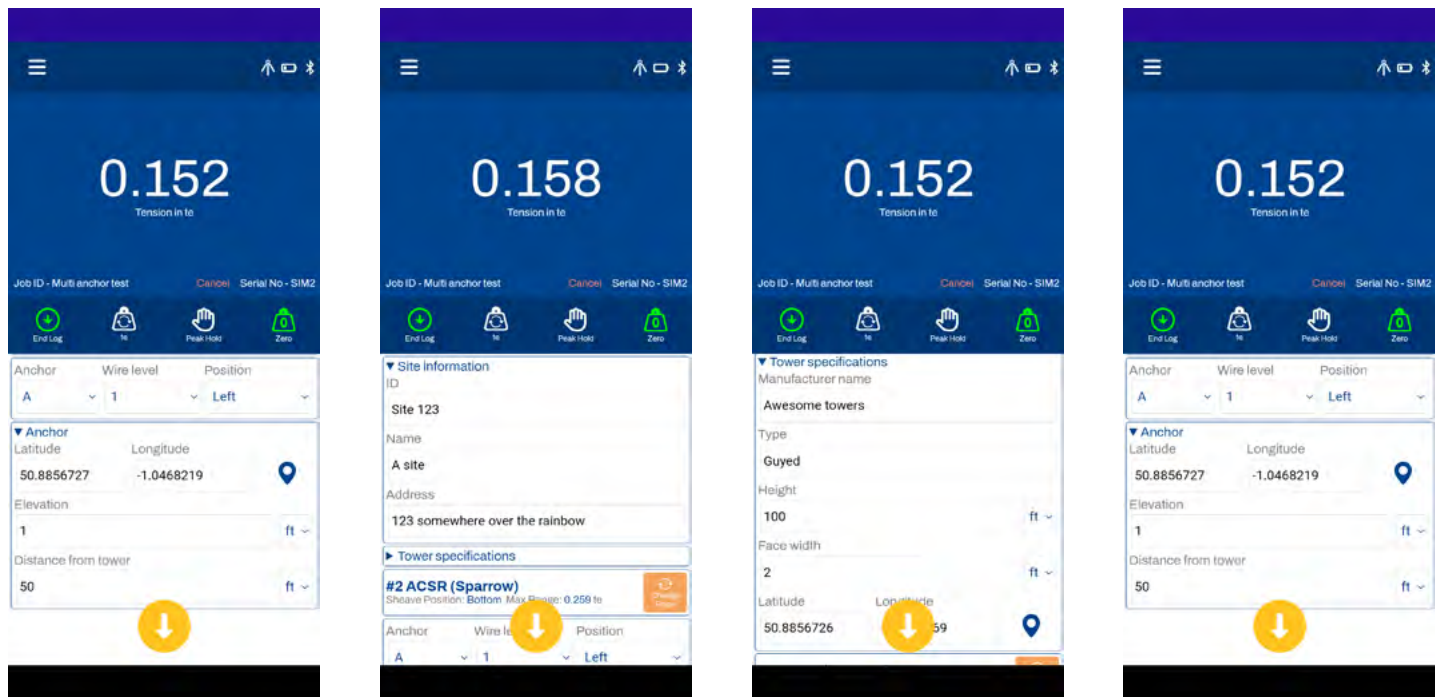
0.152
Tension in te

Job ID - Multi anchor test Cancel Serial No - SIM2

End Log te Peak Hold Zero

Anchor Wire level Position
A 1 Left

▾ Anchor
Latitude Longitude
50.8856727 -1.0468219
Elevation
1 ft
Distance from tower
50 ft

0.158
Tension in te

Job ID - Multi anchor test Cancel Serial No - SIM2

End Log te Peak Hold Zero

▾ Site information
ID
Site 123
Name
A site
Address
123 somewhere over the rainbow

▸ Tower specifications

#2 ACSR (Sparrow)
Sheave Position: Bottom Max Range: 0.259 te
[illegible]

Anchor Wire le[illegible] Position
A 1 Left

0.152
Tension in te

Job ID - Multi anchor test Cancel Serial No - SIM2

End Log te Peak Hold Zero

▾ Tower specifications
Manufacturer name
Awesome towers
Type
Guyed
Height
100 ft
Face width
2 ft
Latitude Lon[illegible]
50.8856726 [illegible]59

0.152
Tension in te

Job ID - Multi anchor test Cancel Serial No - SIM2

End Log te Peak Hold Zero

Anchor Wire level Position
A 1 Left

▾ Anchor
Latitude Longitude
50.8856727 -1.0468219
Elevation
1 ft
Distance from tower
50 ft